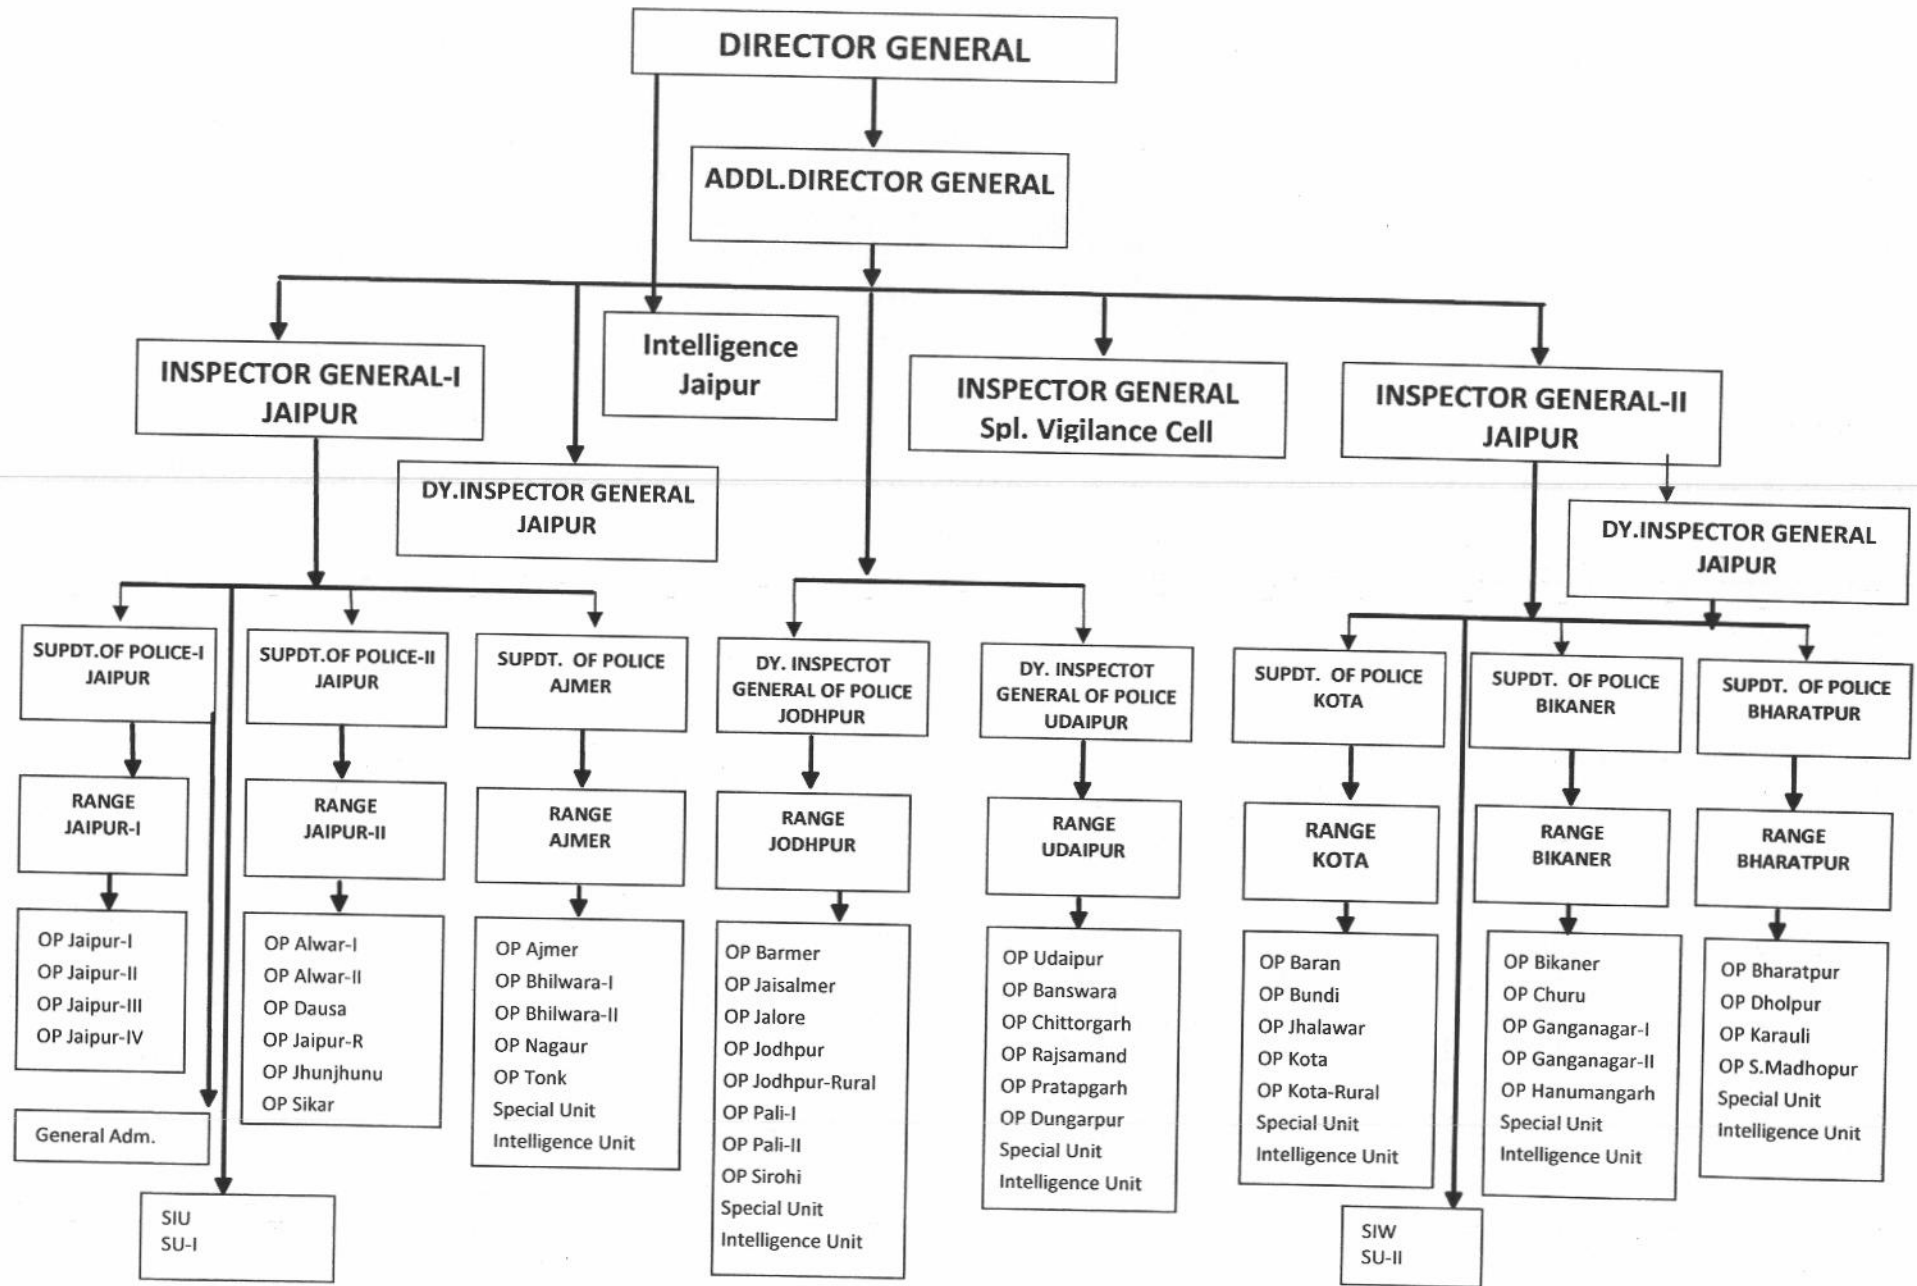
DIRECTOR GENERAL

ADDL.DIRECTOR GENERAL

INSPECTOR GENERAL-I JAIPUR

Intelligence Jaipur

INSPECTOR GENERAL Spl. Vigilance Cell

INSPECTOR GENERAL-II JAIPUR

DY.INSPECTOR GENERAL JAIPUR

DY.INSPECTOR GENERAL JAIPUR

SUPDT.OF POLICE-I JAIPUR

SUPDT.OF POLICE-II JAIPUR

SUPDT. OF POLICE AJMER

DY. INSPECTOT GENERAL OF POLICE JODHPUR

DY. INSPECTOT GENERAL OF POLICE UDAIPUR

SUPDT. OF POLICE KOTA

SUPDT. OF POLICE BIKANER

SUPDT. OF POLICE BHARATPUR

RANGE JAIPUR-I

RANGE JAIPUR-II

RANGE AJMER

RANGE JODHPUR

RANGE UDAIPUR

RANGE KOTA

RANGE BIKANER

RANGE BHARATPUR

OP Jaipur-I
OP Jaipur-II
OP Jaipur-III
OP Jaipur-IV

OP Alwar-I
OP Alwar-II
OP Dausa
OP Jaipur-R
OP Jhunjhunu
OP Sikar

OP Ajmer
OP Bhilwara-I
OP Bhilwara-II
OP Nagaur
OP Tonk
Special Unit
Intelligence Unit

OP Barmer
OP Jaisalmer
OP Jalore
OP Jodhpur
OP Jodhpur-Rural
OP Pali-I
OP Pali-II
OP Sirohi
Special Unit
Intelligence Unit

OP Udaipur
OP Banswara
OP Chittorgarh
OP Rajsamand
OP Pratapgarh
OP Dungarpur
Special Unit
Intelligence Unit

OP Baran
OP Bundi
OP Jhalawar
OP Kota
OP Kota-Rural
Special Unit
Intelligence Unit

OP Bikaner
OP Churu
OP Ganganagar-I
OP Ganganagar-II
OP Hanumangarh
Special Unit
Intelligence Unit

OP Bharatpur
OP Dholpur
OP Karauli
OP S.Madhopur
Special Unit
Intelligence Unit

General Adm.

SIU
SU-I

SIW
SU-II